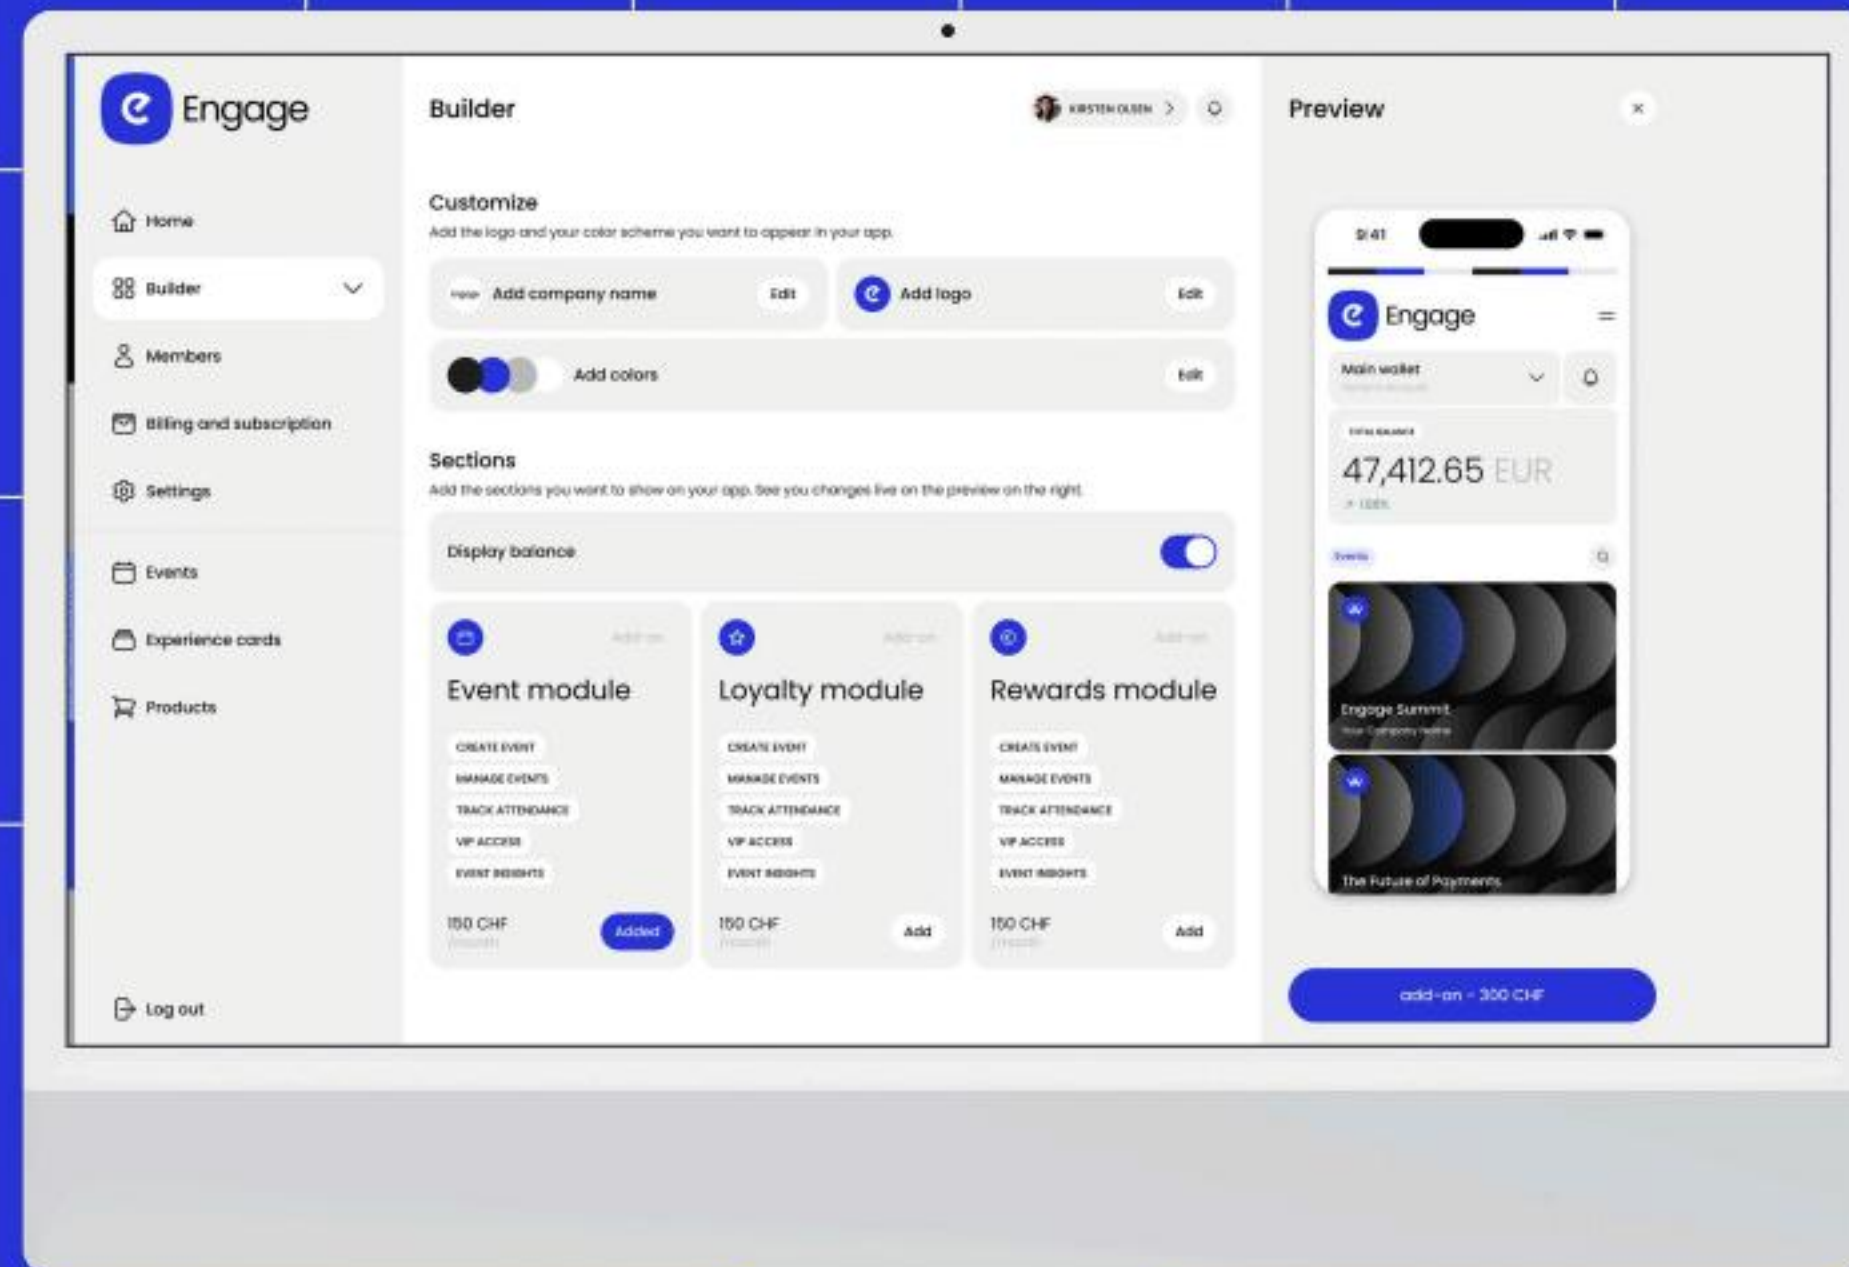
Engage

Home
Builder
Members
Billing and subscription
Settings
Events
Experience cards
Products
Log out

Builder
KIRSTEN OLSEN

Customize
Add the logo and your color scheme you want to appear in your app.

Add company name Edit
Add logo Edit
Add colors Edit

Sections
Add the sections you want to show on your app. See you changes live on the preview on the right.

Display balance

Event module
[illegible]
CREATE EVENT
MANAGE EVENTS
TRACK ATTENDANCE
VIP ACCESS
EVENT INSIGHTS
150 CHF
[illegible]
Added

Loyalty module
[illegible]
CREATE EVENT
MANAGE EVENTS
TRACK ATTENDANCE
VIP ACCESS
EVENT INSIGHTS
150 CHF
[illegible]
Add

Rewards module
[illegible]
CREATE EVENT
MANAGE EVENTS
TRACK ATTENDANCE
VIP ACCESS
EVENT INSIGHTS
150 CHF
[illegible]
Add

Preview
×
9:41
Engage
Main wallet
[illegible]
47,412.65 EUR
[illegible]
Events
Engage Summit
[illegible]
The Future of Payments
add-on - 300 CHF